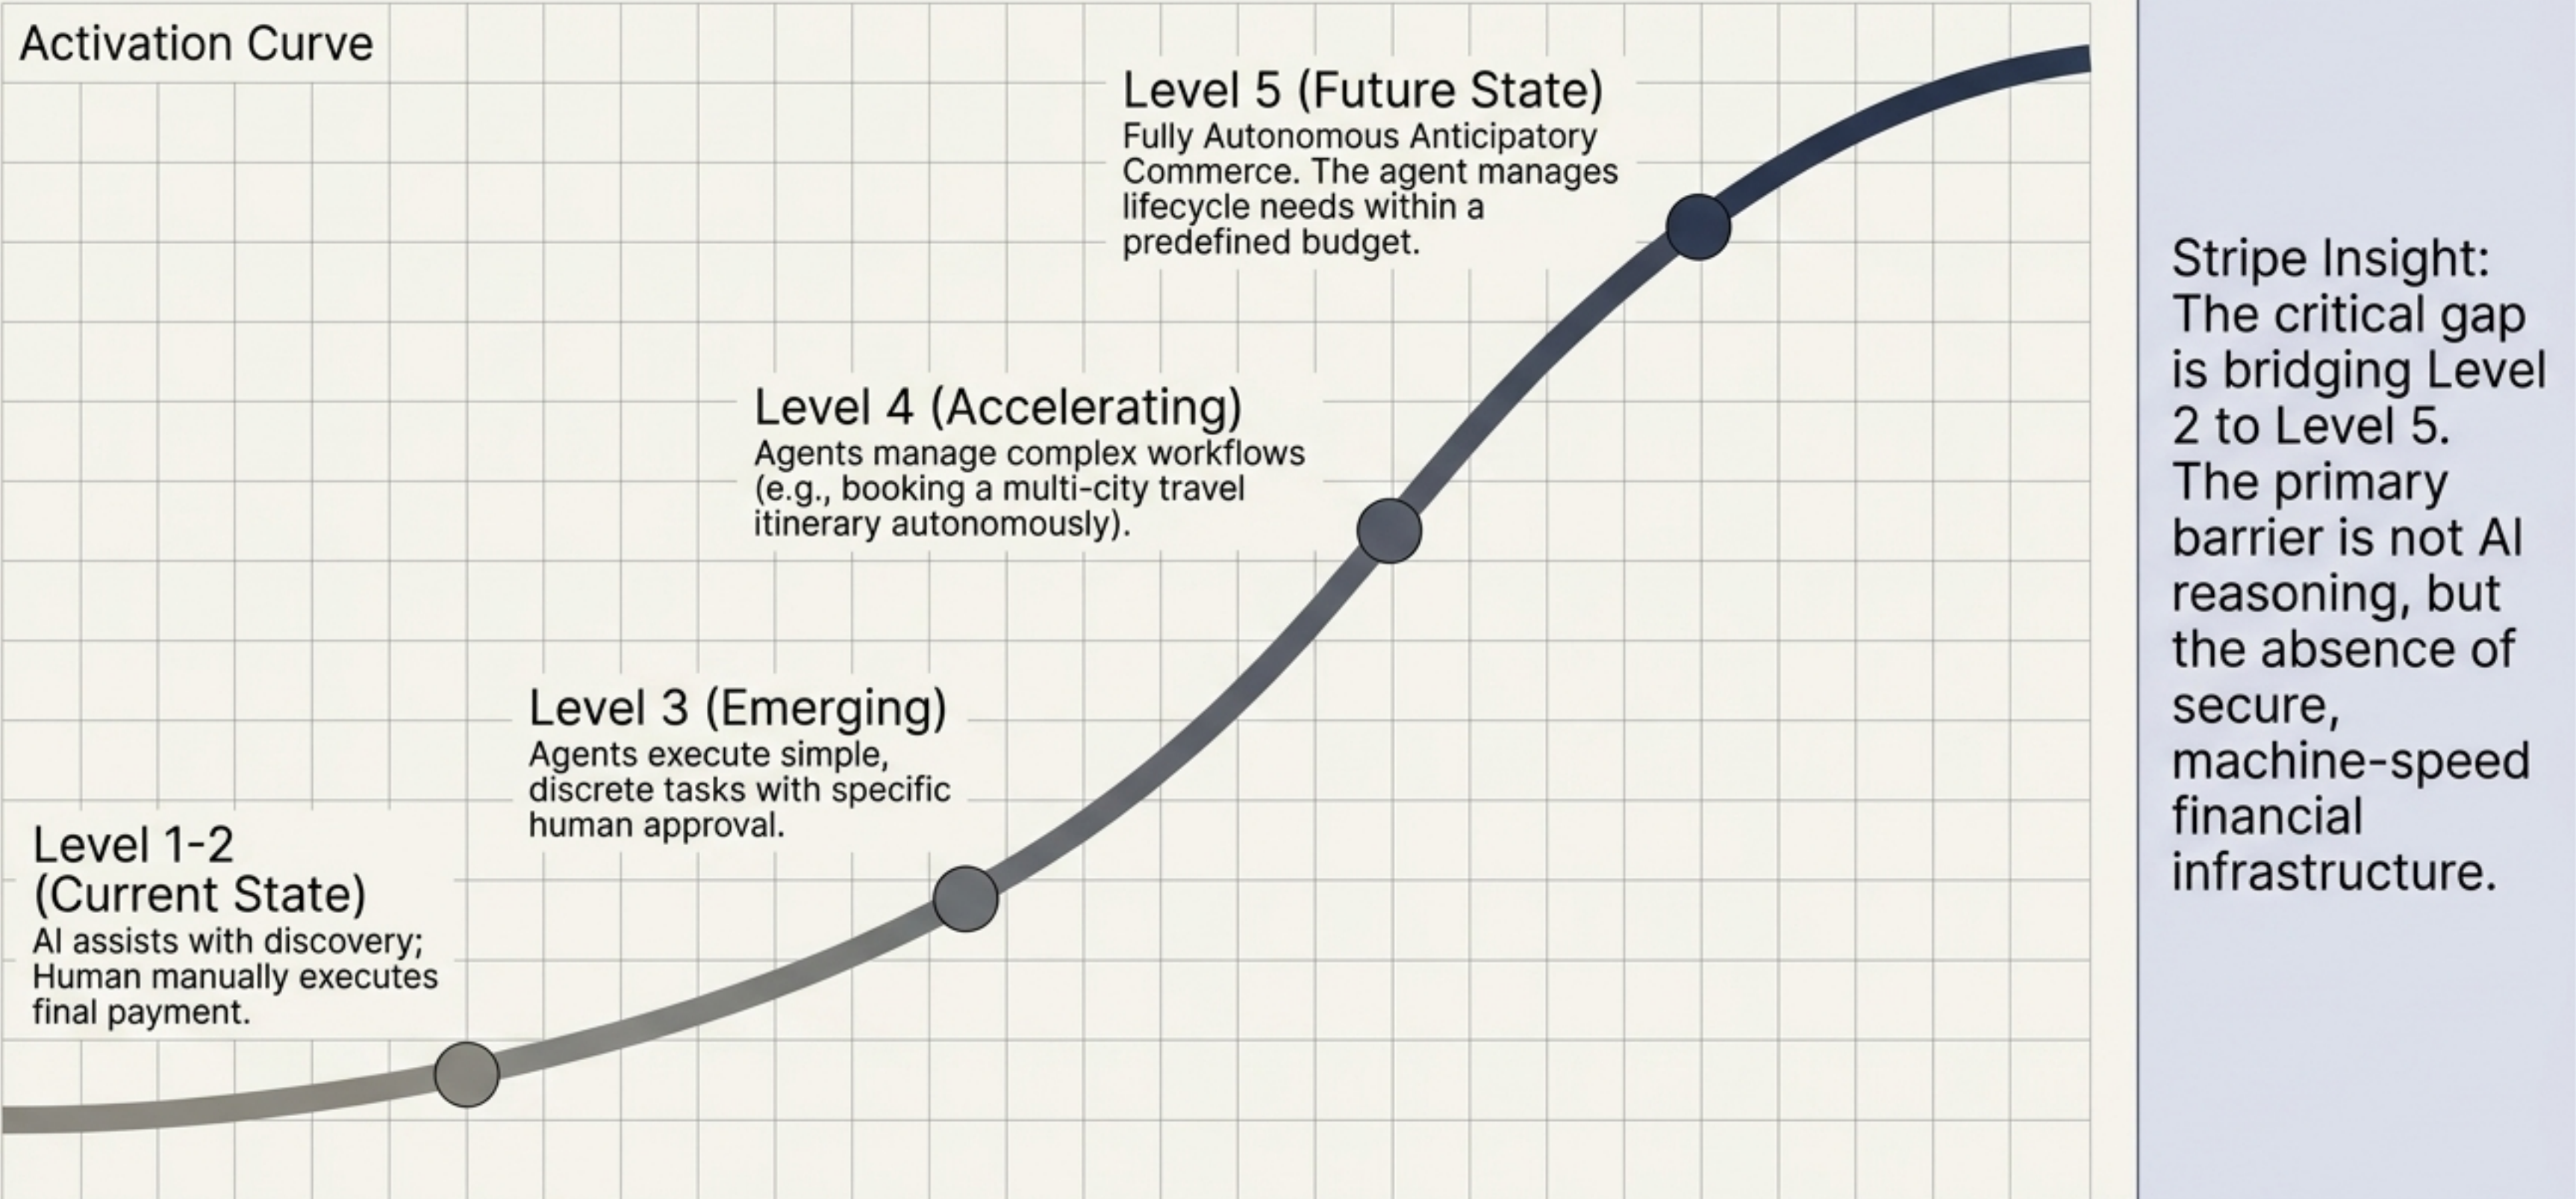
Activation Curve

Level 5 (Future State)
Fully Autonomous Anticipatory Commerce. The agent manages lifecycle needs within a predefined budget.

Level 4 (Accelerating)
Agents manage complex workflows (e.g., booking a multi-city travel itinerary autonomously).

Level 3 (Emerging)
Agents execute simple, discrete tasks with specific human approval.

Level 1-2 (Current State)
AI assists with discovery; Human manually executes final payment.

Stripe Insight: The critical gap is bridging Level 2 to Level 5. The primary barrier is not AI reasoning, but the absence of secure, machine-speed financial infrastructure.